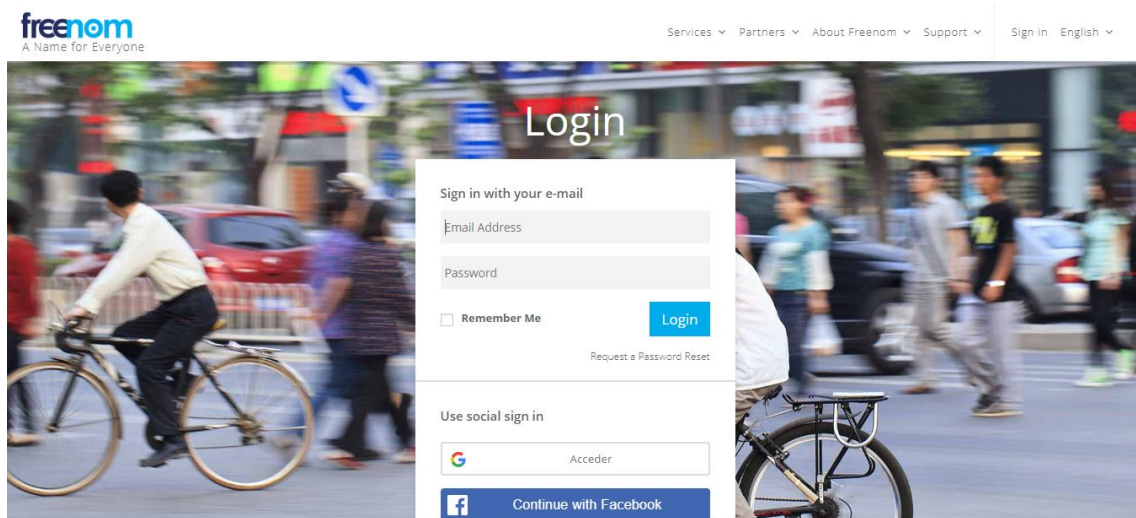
freenom
A Name for Everyone

Services Partners About Freenom Support Sign in English

Login

Sign in with your e-mail

Email Address

Password

Remember Me

Login

Request a Password Reset

Use social sign in

Acceder

Continue with Facebook